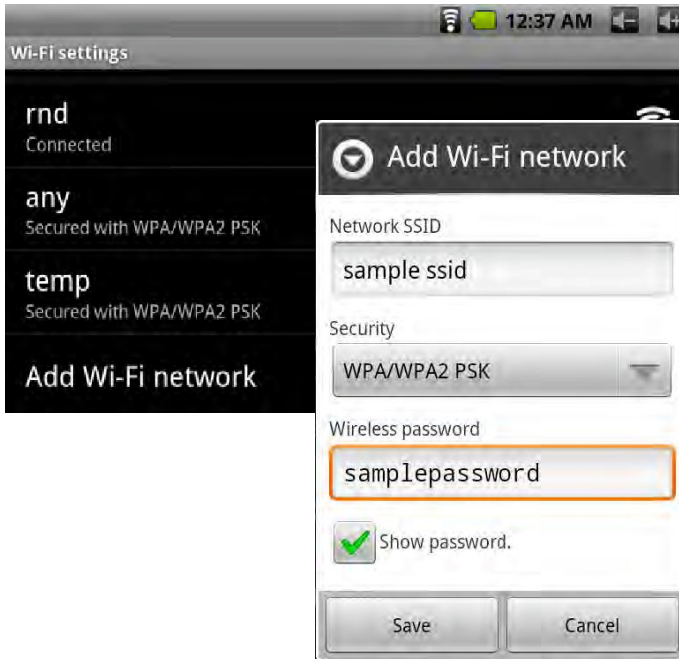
12:37 AM

Wi-Fi settings

rnd
Connected

any
Secured with WPA/WPA2 PSK

temp
Secured with WPA/WPA2 PSK

Add Wi-Fi network

Add Wi-Fi network

Network SSID
sample ssid

Security
WPA/WPA2 PSK

Wireless password
samplepassword

Show password.

Save
Cancel